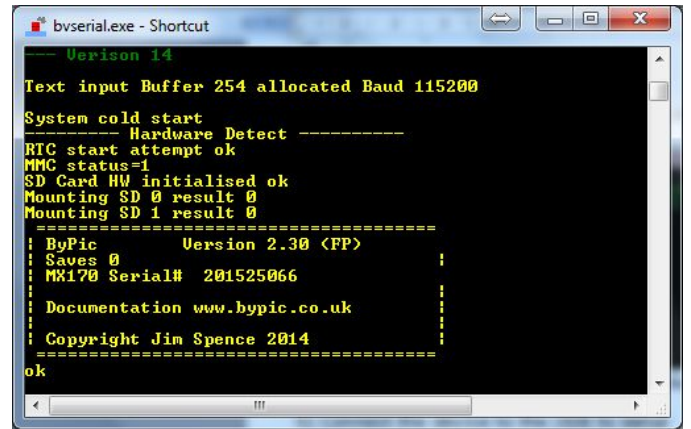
bvserial.exe - Shortcut

--- Verison 14

Text input Buffer 254 allocated Baud 115200

System cold start
--------- Hardware Detect ----------
RTC start attempt ok
MMC status=1
SD Card HW initialised ok
Mounting SD 0 result 0
Mounting SD 1 result 0
=====================================
¦ ByPic        Version 2.30 (FP)
¦ Saves 0                              ¦
¦ MX170 Serial#  201525066
¦                                      ¦
¦ Documentation www.bypic.co.uk
¦                                      ¦
¦ Copyright Jim Spence 2014            ¦
=====================================
ok